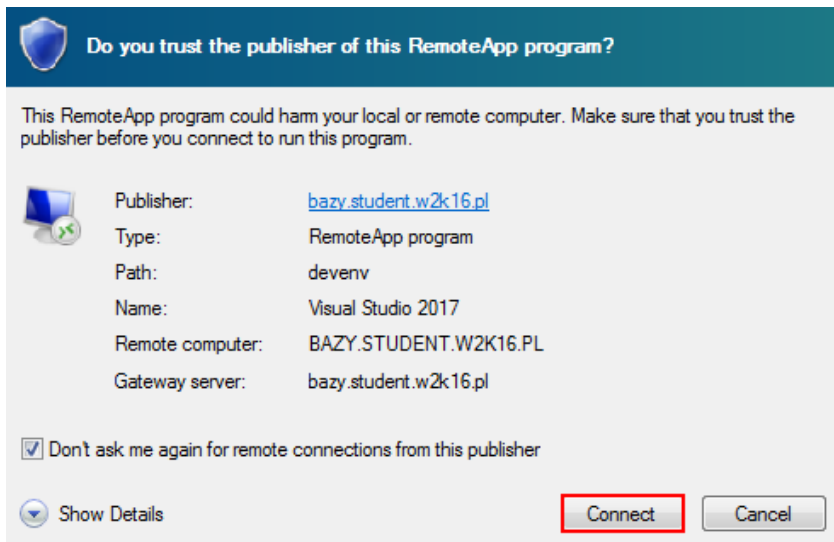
Do you trust the publisher of this RemoteApp program?

This RemoteApp program could harm your local or remote computer. Make sure that you trust the publisher before you connect to run this program.

| | |
|---|---|
| Publisher: | bazy.student.w2k16.pl |
| Type: | RemoteApp program |
| Path: | devenv |
| Name: | Visual Studio 2017 |
| Remote computer: | BAZY.STUDENT.W2K16.PL |
| Gateway server: | bazy.student.w2k16.pl |

Don't ask me again for remote connections from this publisher

Show Details

Connect

Cancel